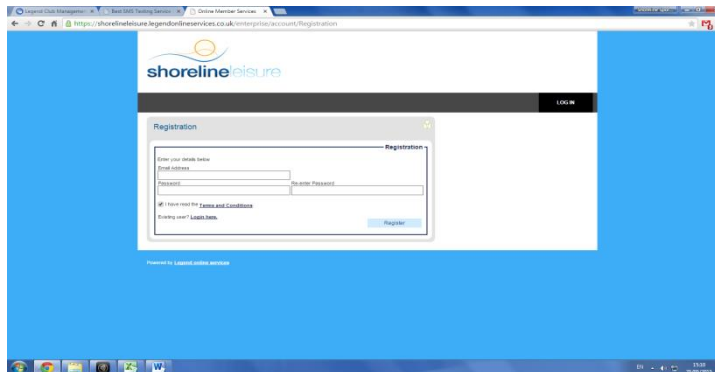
Legend Club Manageme ×
Best SMS Texting Service ×
Online Member Services ×

https://shorelineleisure.legendonlineservices.co.uk/enterprise/account/Registration

shorelineleisure

LOG IN

Registration

Registration

Enter your details below
Email Address
Password
Re-enter Password
I have read the Terms and Conditions
Existing user? Login here.
Register

Powered by Legend online services

EN
15:30
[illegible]